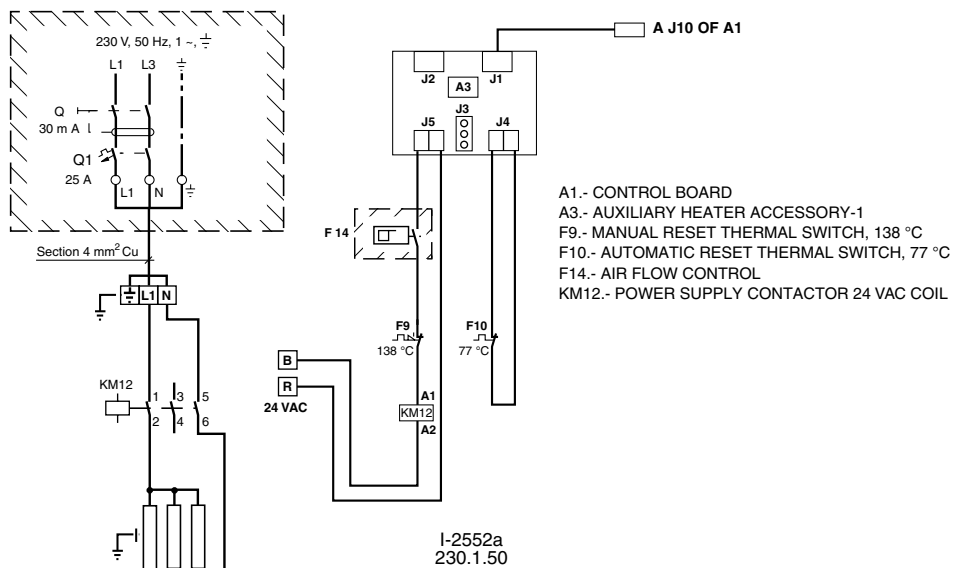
230 V, 50 Hz, 1 ~, $\frac{\underline{\quad}}{=}$

L1 L3

Q
30 m A

Q1
25 A

L1 N

Section 4 mm$^2$ Cu

L1 N

KM12

1 3 5
2 4 6

A J10 OF A1

J2 J1
A3
J3
J5 J4

F 14

F9
138 °C

F10
77 °C

B
R
24 VAC

A1
KM12
A2

A1.- CONTROL BOARD
A3.- AUXILIARY HEATER ACCESSORY-1
F9.- MANUAL RESET THERMAL SWITCH, 138 °C
F10.- AUTOMATIC RESET THERMAL SWITCH, 77 °C
F14.- AIR FLOW CONTROL
KM12.- POWER SUPPLY CONTACTOR 24 VAC COIL

I-2552a
230.1.50